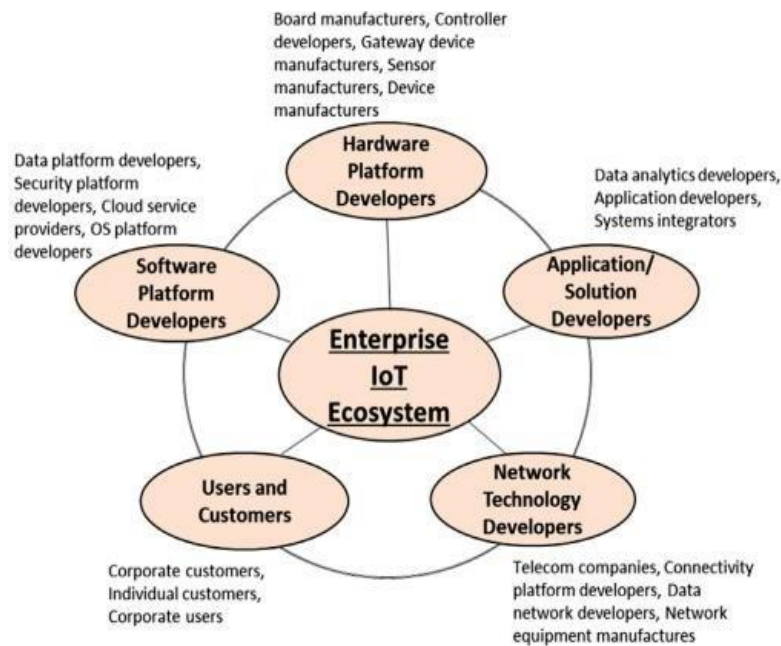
Board manufacturers, Controller developers, Gateway device manufacturers, Sensor manufacturers, Device manufacturers

Hardware Platform Developers

Data platform developers, Security platform developers, Cloud service providers, OS platform developers

Data analytics developers, Application developers, Systems integrators

Software Platform Developers

Application/ Solution Developers

Enterprise IoT Ecosystem

Users and Customers

Network Technology Developers

Corporate customers, Individual customers, Corporate users

Telecom companies, Connectivity platform developers, Data network developers, Network equipment manufactures